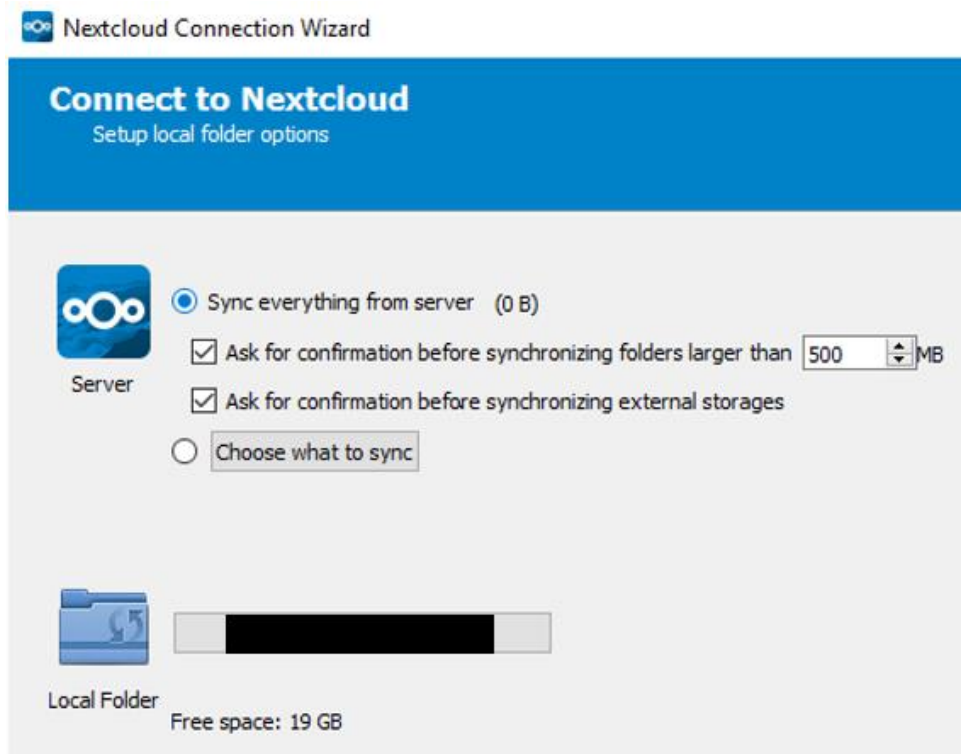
Nextcloud Connection Wizard

Connect to Nextcloud
Setup local folder options

Server

Sync everything from server (0 B)

Ask for confirmation before synchronizing folders larger than 500 MB

Ask for confirmation before synchronizing external storages

Choose what to sync

Local Folder

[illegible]

Free space: 19 GB